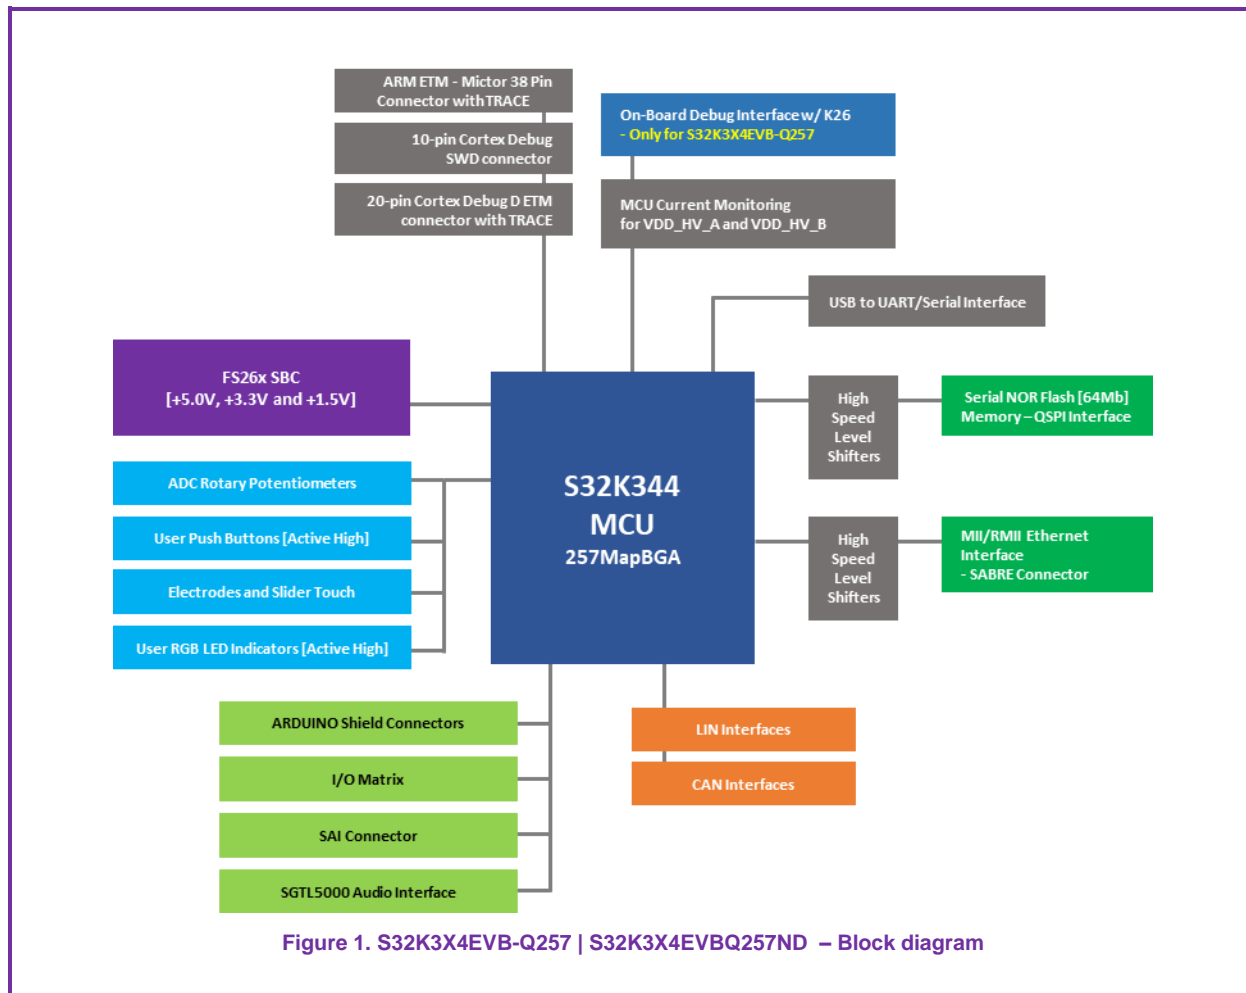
ARM ETM - Mictor 38 Pin Connector with TRACE

10-pin Cortex Debug SWD connector

20-pin Cortex Debug D ETM connector with TRACE

On-Board Debug Interface w/ K26
- Only for S32K3X4EVB-Q257

MCU Current Monitoring for VDD_HV_A and VDD_HV_B

USB to UART/Serial Interface

FS26x SBC
[+5.0V, +3.3V and +1.5V]

S32K344
MCU
257MapBGA

High Speed Level Shifters

Serial NOR Flash [64Mb] Memory – QSPI Interface

ADC Rotary Potentiometers

User Push Buttons [Active High]

Electrodes and Slider Touch

User RGB LED Indicators [Active High]

High Speed Level Shifters

MII/RMII Ethernet Interface
- SABRE Connector

ARDUINO Shield Connectors

I/O Matrix

SAI Connector

SGTL5000 Audio Interface

LIN Interfaces

CAN Interfaces

Figure 1. S32K3X4EVB-Q257 | S32K3X4EVBQ257ND – Block diagram